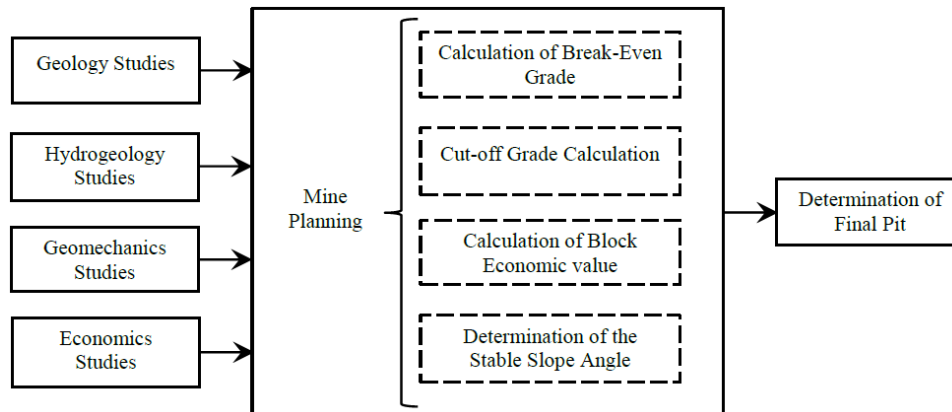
Geology Studies

Hydrogeology Studies

Geomechanics Studies

Economics Studies

Mine Planning

Calculation of Break-Even Grade

Cut-off Grade Calculation

Calculation of Block Economic value

Determination of the Stable Slope Angle

Determination of Final Pit